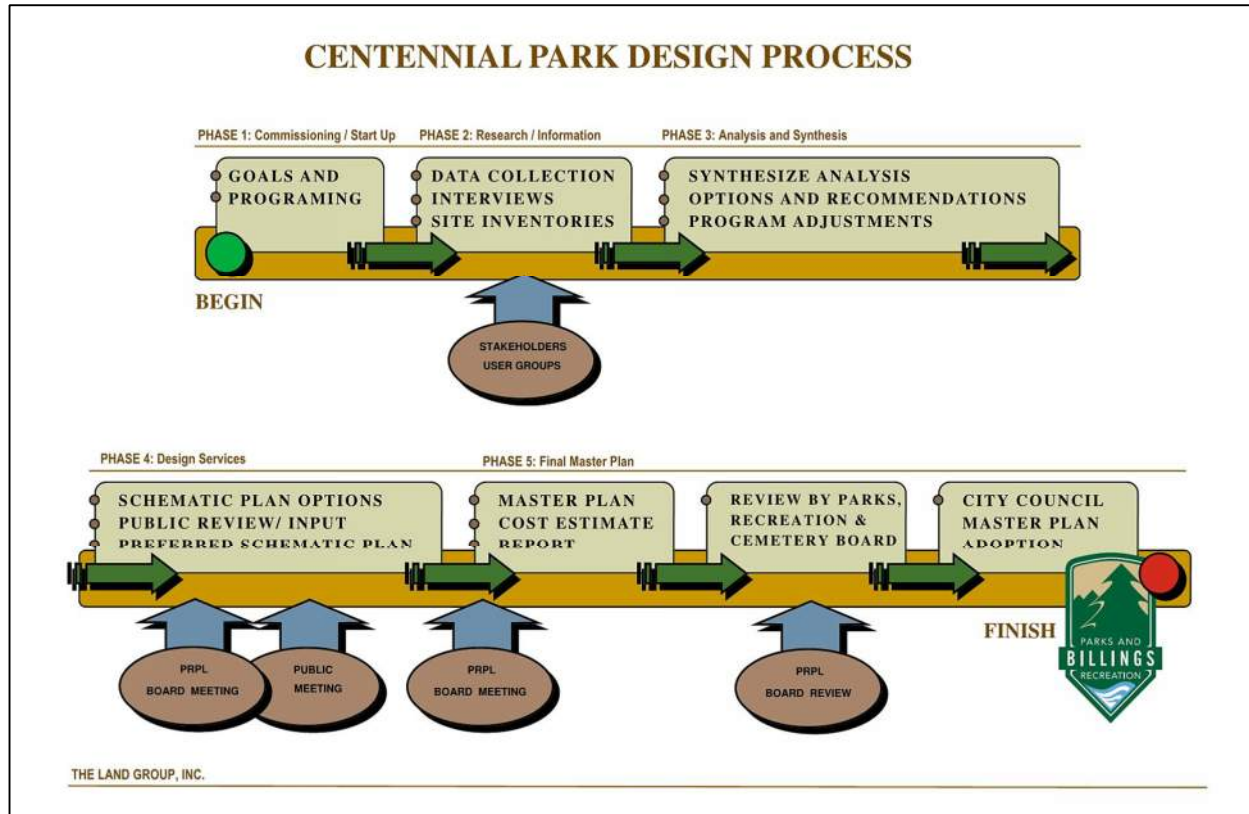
CENTENNIAL PARK DESIGN PROCESS

PHASE 1: Commissioning / Start Up

PHASE 2: Research / Information

PHASE 3: Analysis and Synthesis

GOALS AND PROGRAMING

DATA COLLECTION
INTERVIEWS
SITE INVENTORIES

SYNTHESIZE ANALYSIS
OPTIONS AND RECOMMENDATIONS
PROGRAM ADJUSTMENTS

BEGIN

STAKEHOLDERS
USER GROUPS

PHASE 4: Design Services

PHASE 5: Final Master Plan

SCHEMATIC PLAN OPTIONS
PUBLIC REVIEW/ INPUT
PREFERRED SCHEMATIC PLAN

MASTER PLAN
COST ESTIMATE
REPORT

REVIEW BY PARKS, RECREATION & CEMETERY BOARD

CITY COUNCIL
MASTER PLAN
ADOPTION

FINISH

PARKS AND
BILLINGS
RECREATION

PRPL
BOARD MEETING

PUBLIC
MEETING

PRPL
BOARD MEETING

PRPL
BOARD REVIEW

THE LAND GROUP, INC.